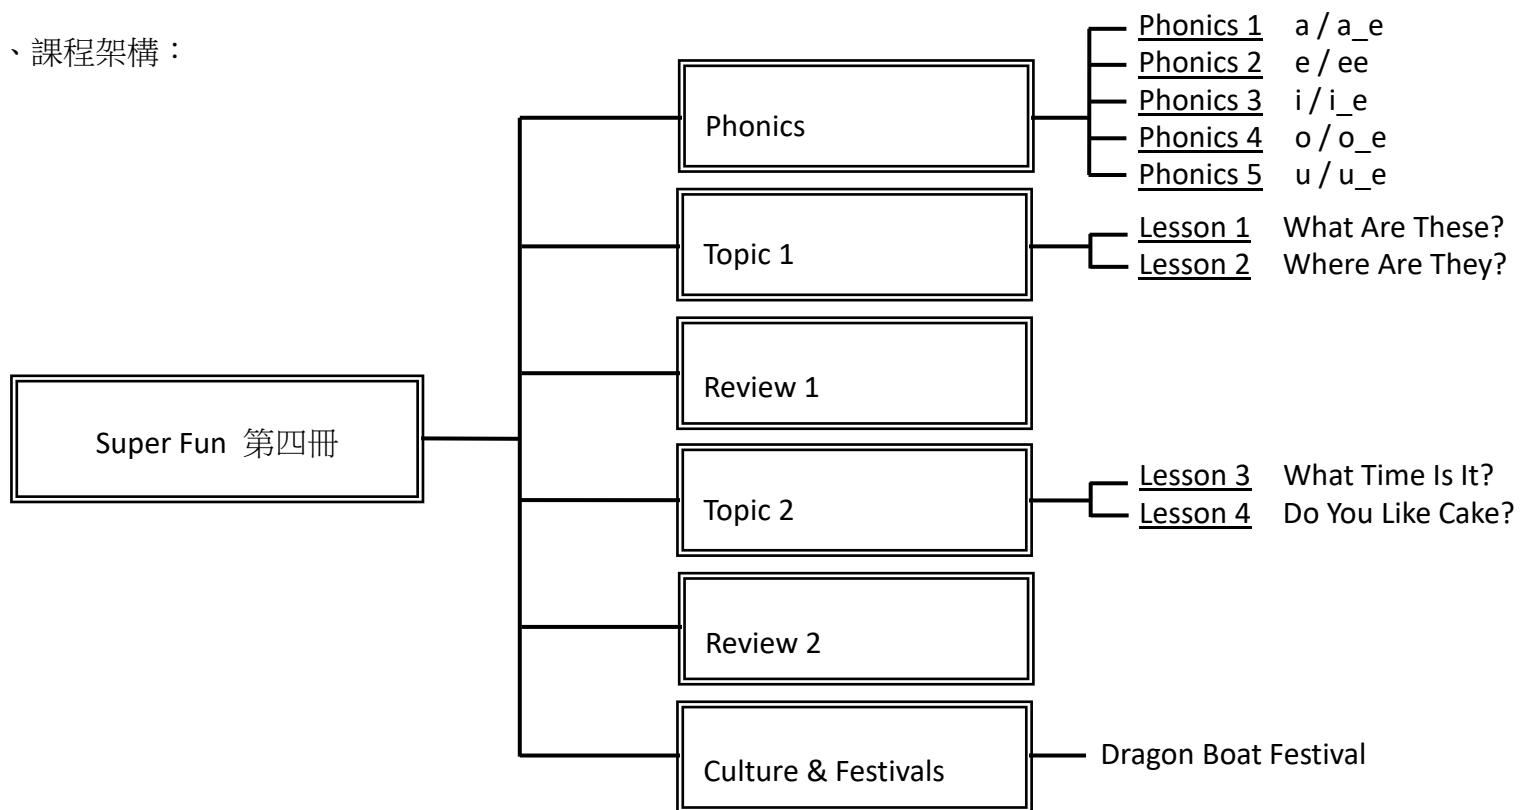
、課程架構：

Super Fun 第四冊

Phonics

Phonics 1 a / a_e
Phonics 2 e / ee
Phonics 3 i / i_e
Phonics 4 o / o_e
Phonics 5 u / u_e

Topic 1

Lesson 1 What Are These?
Lesson 2 Where Are They?

Review 1

Topic 2

Lesson 3 What Time Is It?
Lesson 4 Do You Like Cake?

Review 2

Culture & Festivals

Dragon Boat Festival